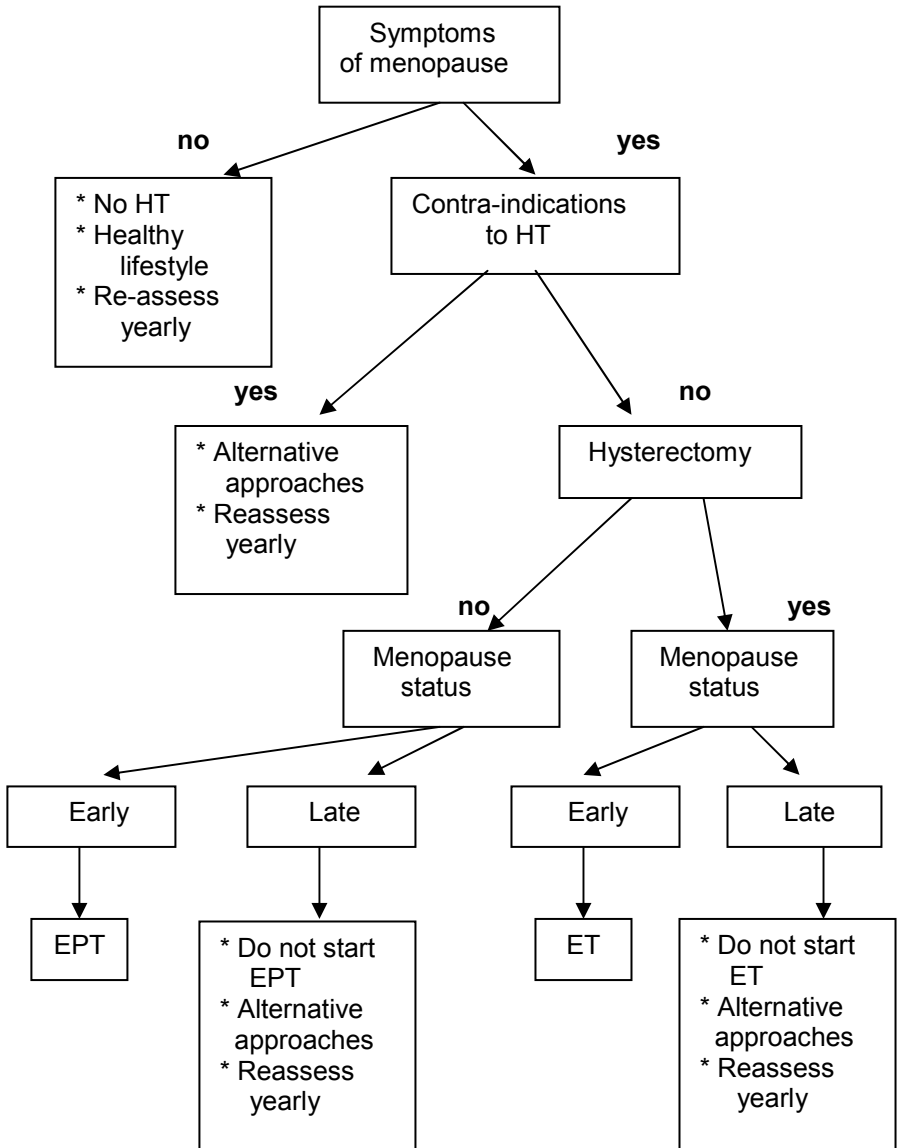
Symptoms of menopause

no

yes

* No HT
* Healthy lifestyle
* Re-assess yearly

Contra-indications to HT

yes

no

* Alternative approaches
* Reassess yearly

Hysterectomy

no

yes

Menopause status

Menopause status

Early

Late

Early

Late

EPT

* Do not start EPT
* Alternative approaches
* Reassess yearly

ET

* Do not start ET
* Alternative approaches
* Reassess yearly